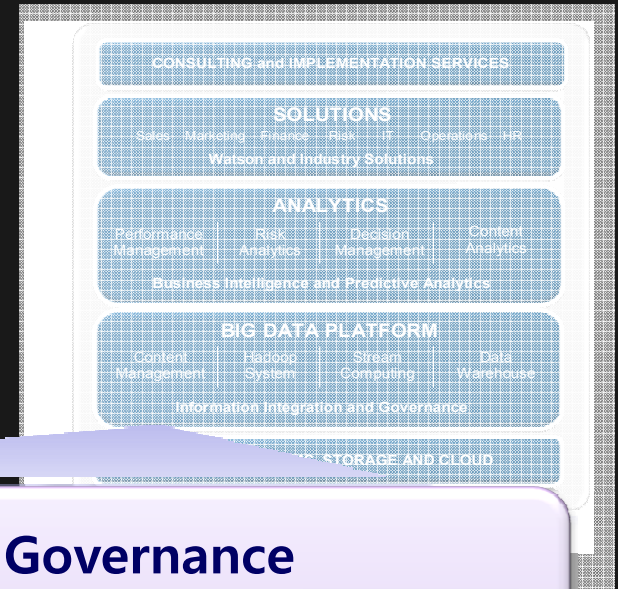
CONSULTING and IMPLEMENTATION SERVICES

SOLUTIONS

Sales Marketing Finance Risk IT Operations HR

Watson and Industry Solutions

ANALYTICS

Performance Management

Risk Analytics

Decision Management

Content Analytics

Business Intelligence and Predictive Analytics

BIG DATA PLATFORM

Content Management

Hadoop System

Stream Computing

Data Warehouse

Information Integration and Governance

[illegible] STORAGE AND CLOUD

Governance